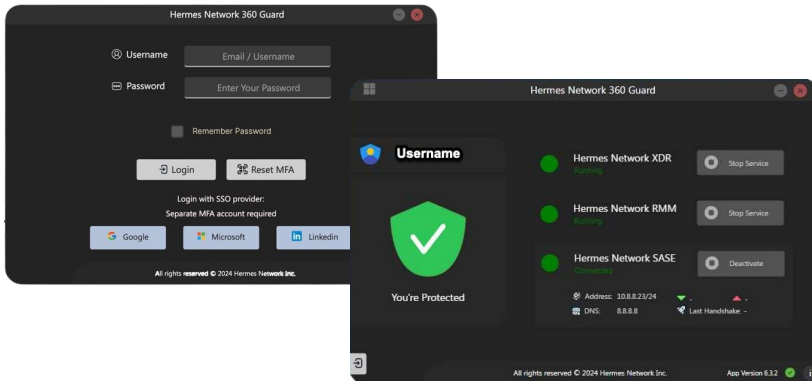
Hermes Network 360 Guard

Username Email / Username

Password Enter Your Password

Remember Password

Login Reset MFA

Login with SSO provider:
Separate MFA account required

Google Microsoft Linkedin

All rights reserved © 2024 Hermes Network Inc.

Hermes Network 360 Guard

Username

You're Protected

Hermes Network XDR
Running
Stop Service

Hermes Network RMM
Running
Stop Service

Hermes Network SASE
Connected
Deactivate

Address: 10.8.8.23/24 - -
DNS: 8.8.8.8 Last Handshake -

All rights reserved © 2024 Hermes Network Inc.

App Version 6.3.2